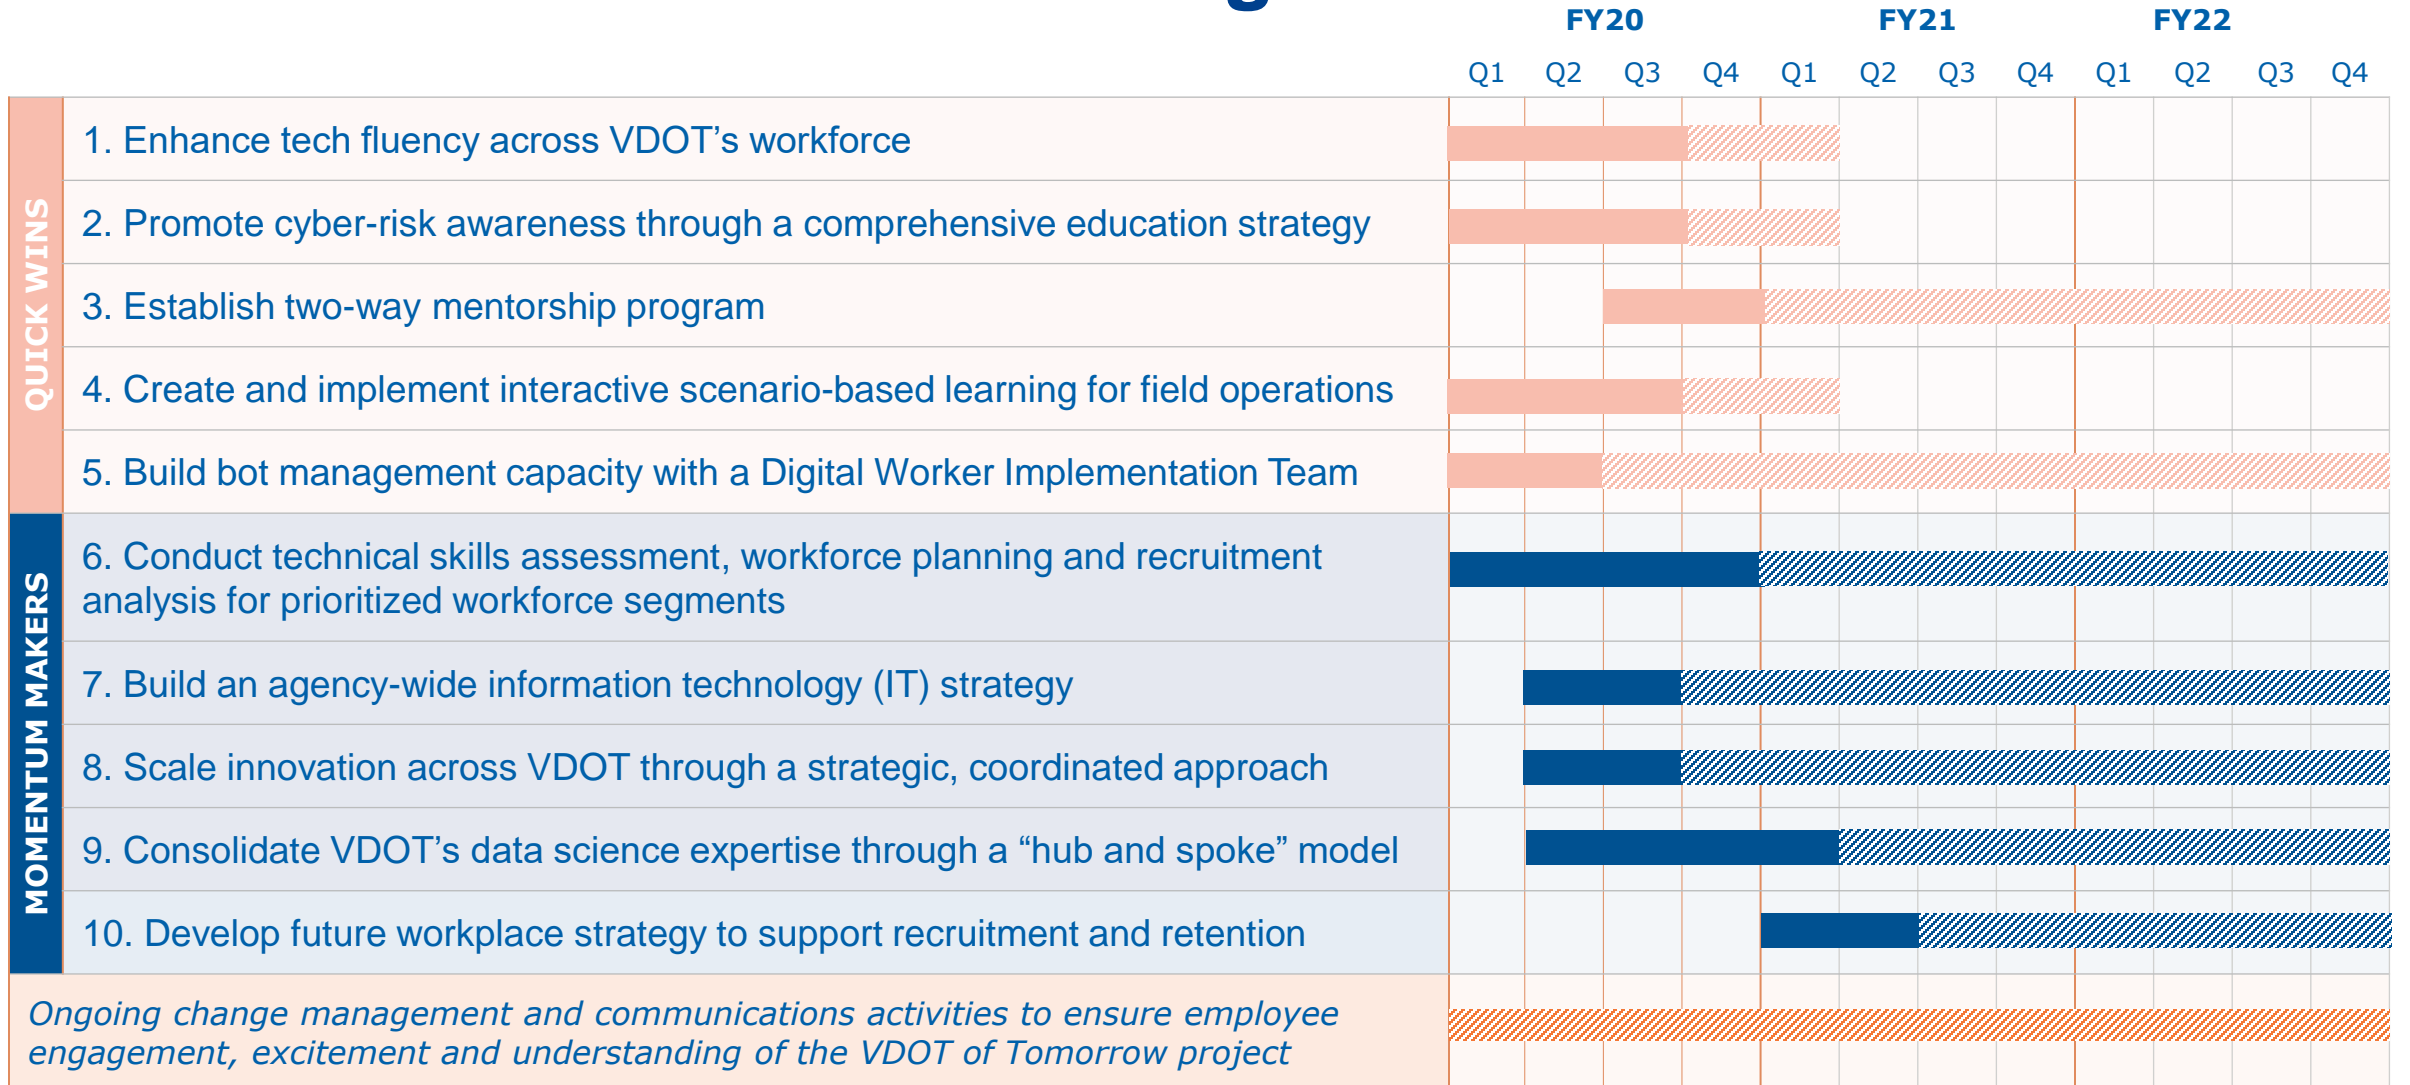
FY20 FY21 FY22

Q1 Q2 Q3 Q4 Q1 Q2 Q3 Q4 Q1 Q2 Q3 Q4

QUICK WINS

1. Enhance tech fluency across VDOT’s workforce

2. Promote cyber-risk awareness through a comprehensive education strategy

3. Establish two-way mentorship program

4. Create and implement interactive scenario-based learning for field operations

5. Build bot management capacity with a Digital Worker Implementation Team

MOMENTUM MAKERS

6. Conduct technical skills assessment, workforce planning and recruitment analysis for prioritized workforce segments

7. Build an agency-wide information technology (IT) strategy

8. Scale innovation across VDOT through a strategic, coordinated approach

9. Consolidate VDOT’s data science expertise through a “hub and spoke” model

10. Develop future workplace strategy to support recruitment and retention

Ongoing change management and communications activities to ensure employee engagement, excitement and understanding of the VDOT of Tomorrow project